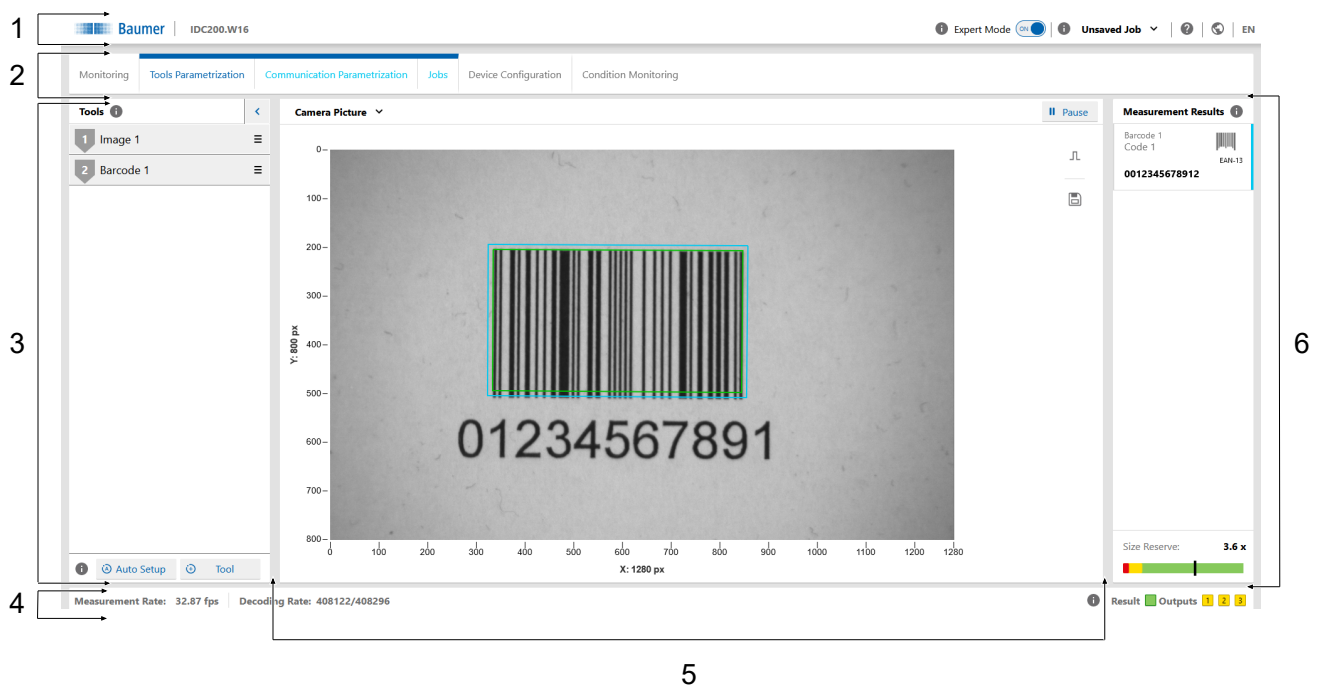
1

Baumer | IDC200.W16

Expert Mode ON | Unsaved Job | EN

2

Monitoring | Tools Parametrization | Communication Parametrization | Jobs | Device Configuration | Condition Monitoring

3

Tools

1 Image 1

2 Barcode 1

Auto Setup | Tool

Camera Picture

Pause

0
100
200
300
400
500
600
700
800

Y: 800 px

0 100 200 300 400 500 600 700 800 900 1000 1100 1200 1280

X: 1280 px

01234567891

Measurement Results

Barcode 1
Code 1
EAN-13
0012345678912

Size Reserve: 3.6 x

6

4

Measurement Rate: 32.87 fps | Decoding Rate: 408122/408296

Result Outputs 1 2 3

5